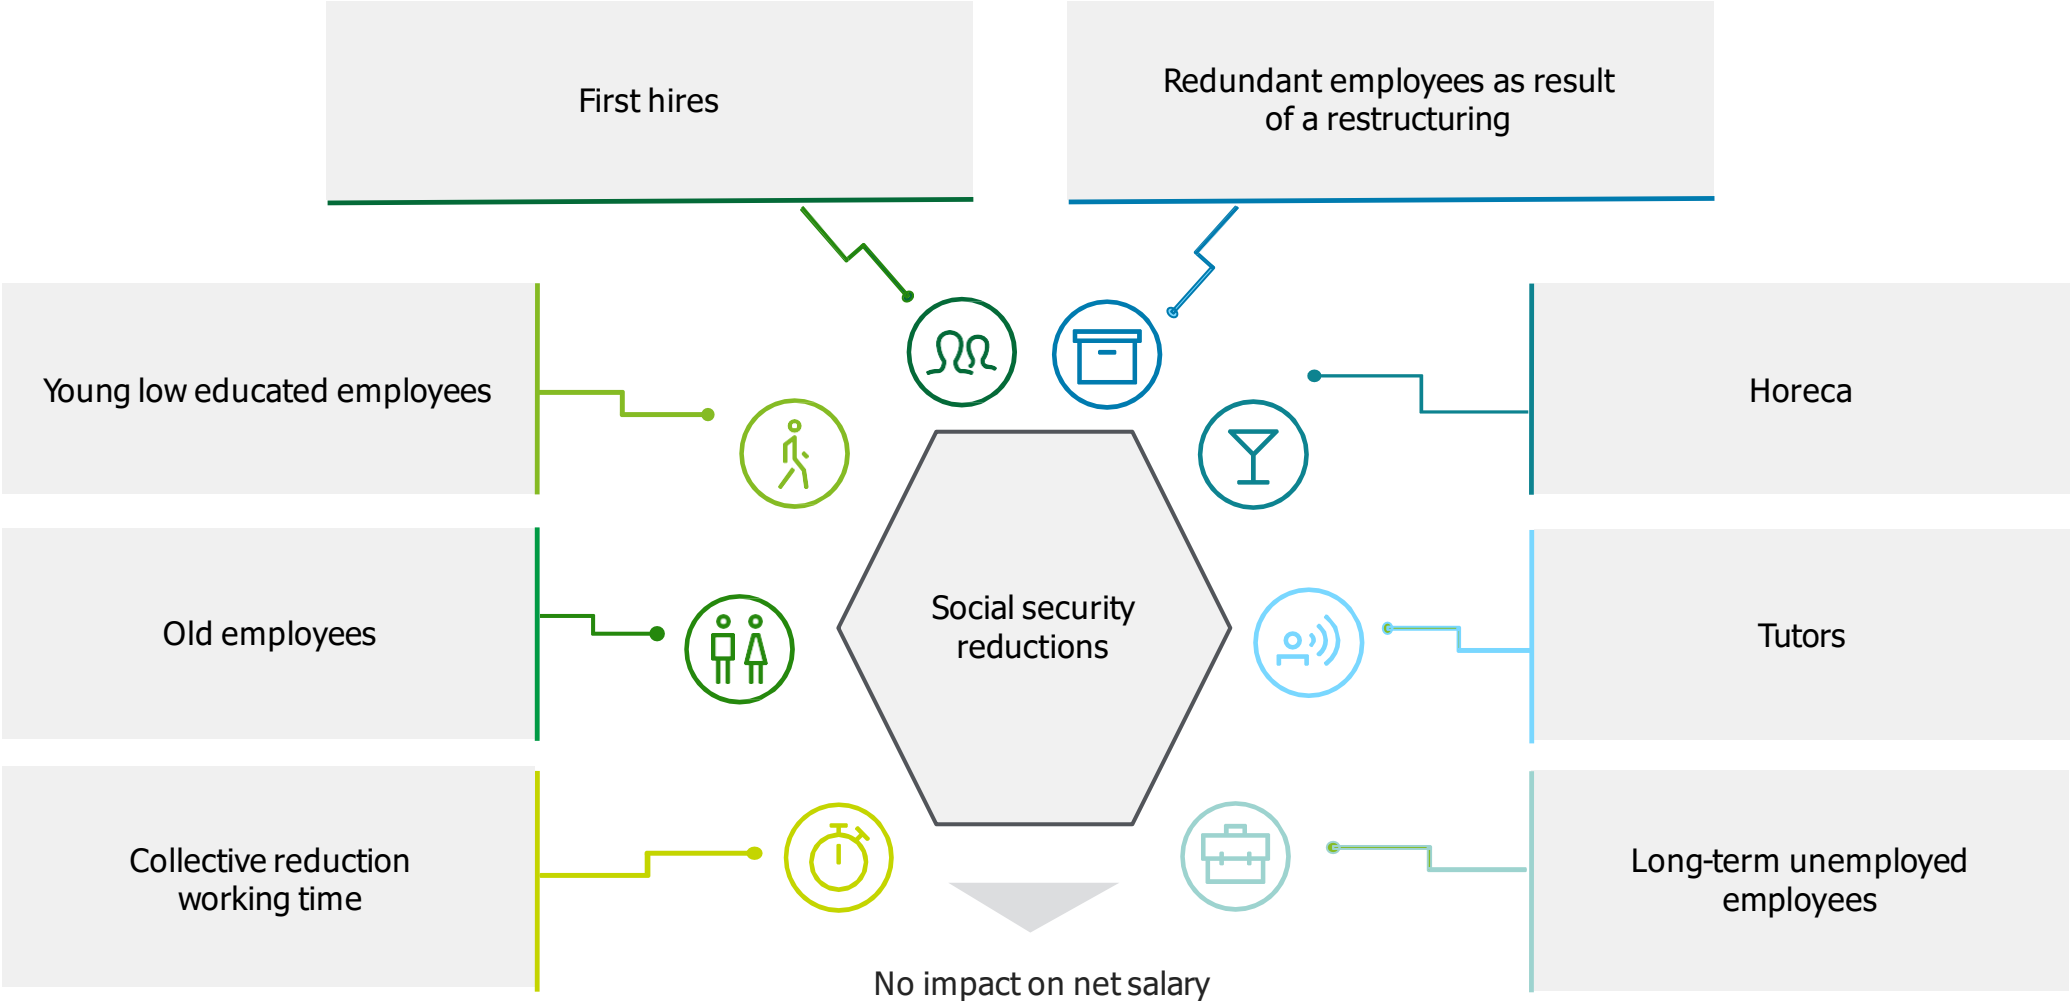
First hires

Redundant employees as result of a restructuring

Young low educated employees

Horeca

Social security reductions

Old employees

Tutors

Collective reduction working time

Long-term unemployed employees

No impact on net salary